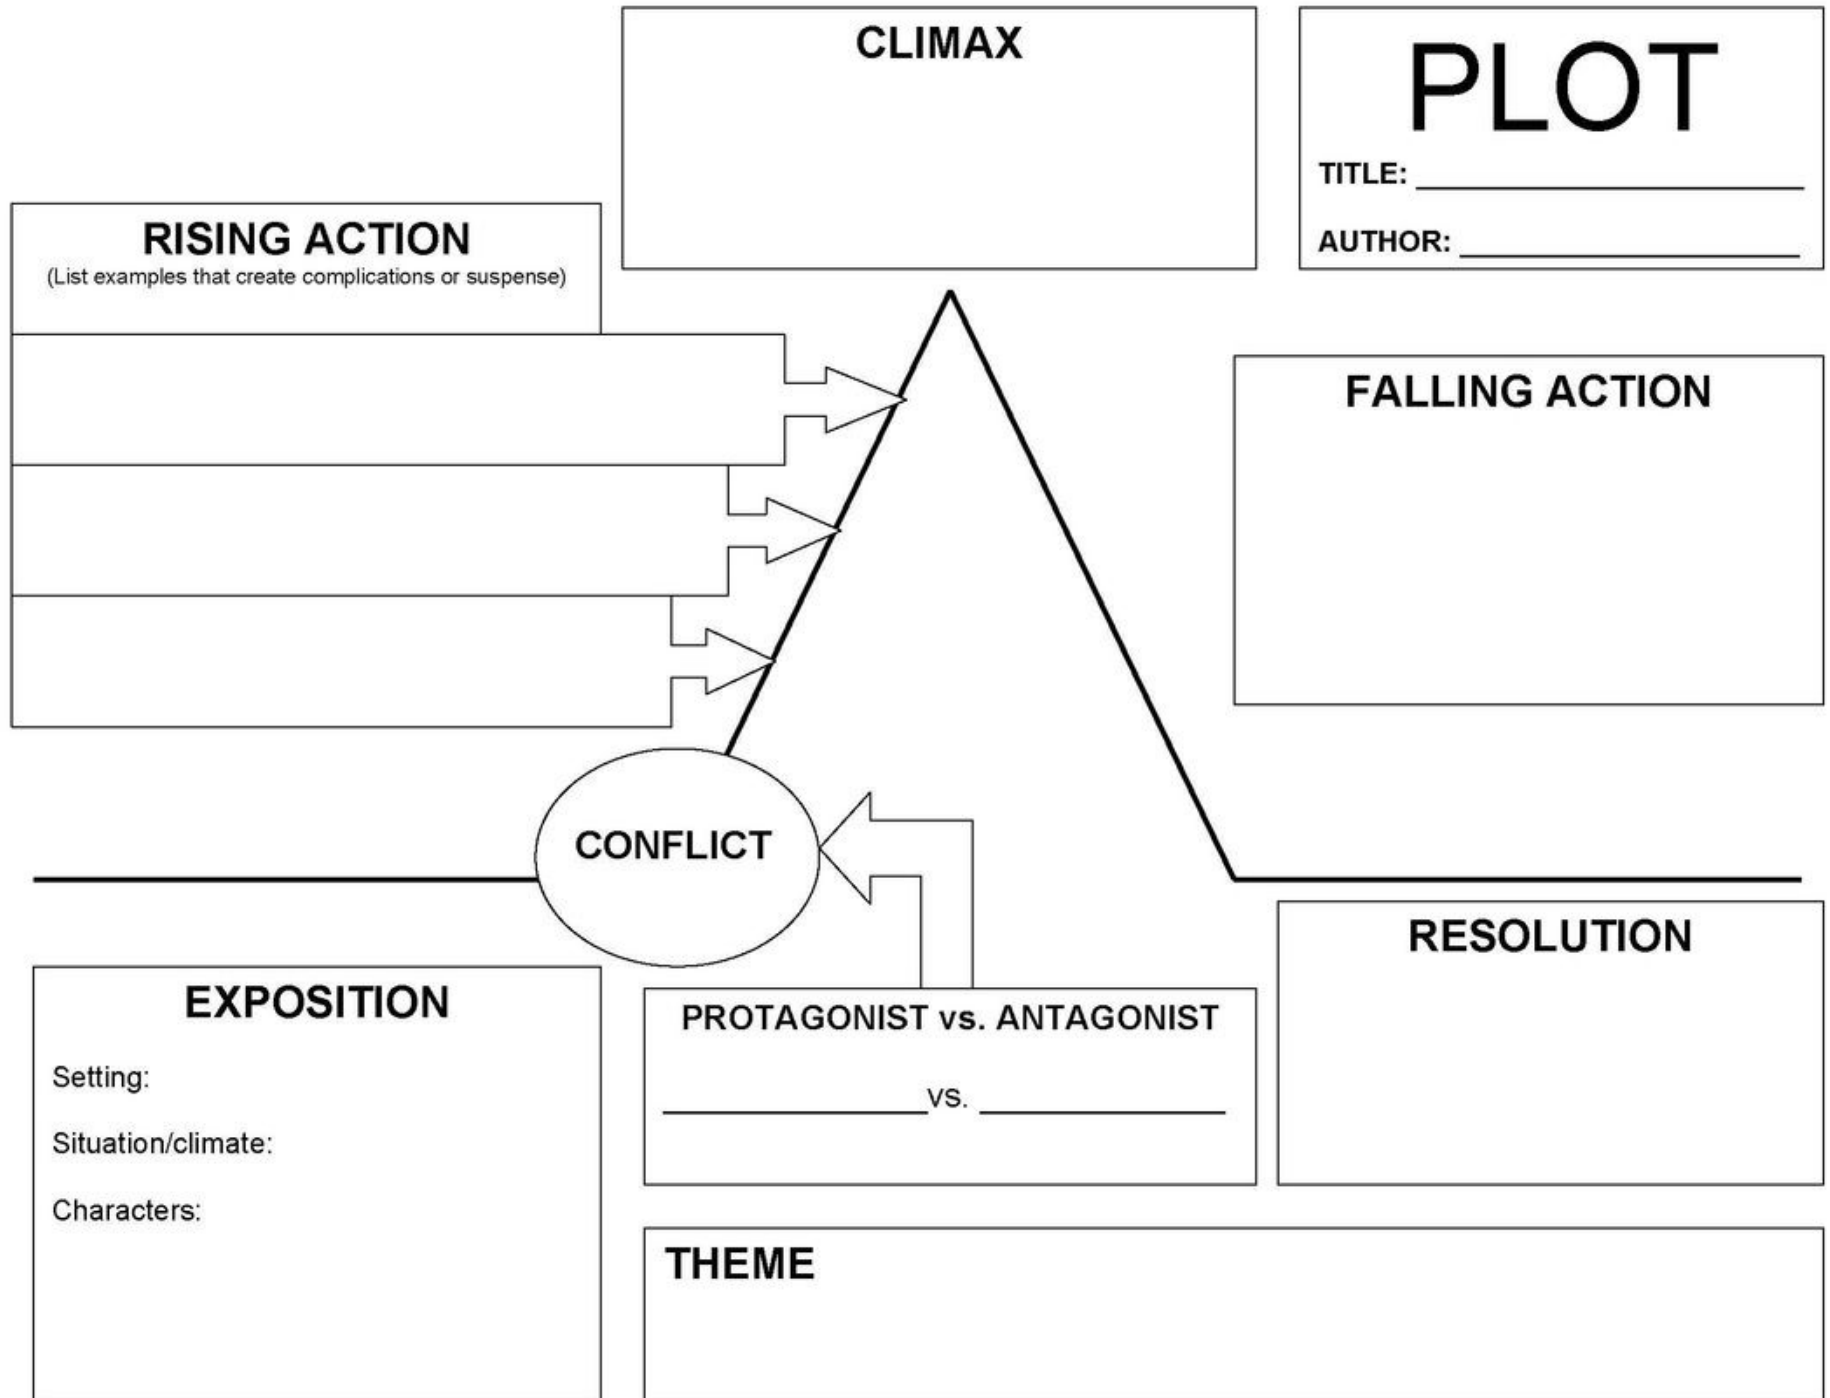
CLIMAX

PLOT

TITLE: ______________________

AUTHOR: ______________________

RISING ACTION
(List examples that create complications or suspense)

FALLING ACTION

CONFLICT

RESOLUTION

EXPOSITION

Setting:

Situation/climate:

Characters:

PROTAGONIST vs. ANTAGONIST

______________ vs. ______________

THEME